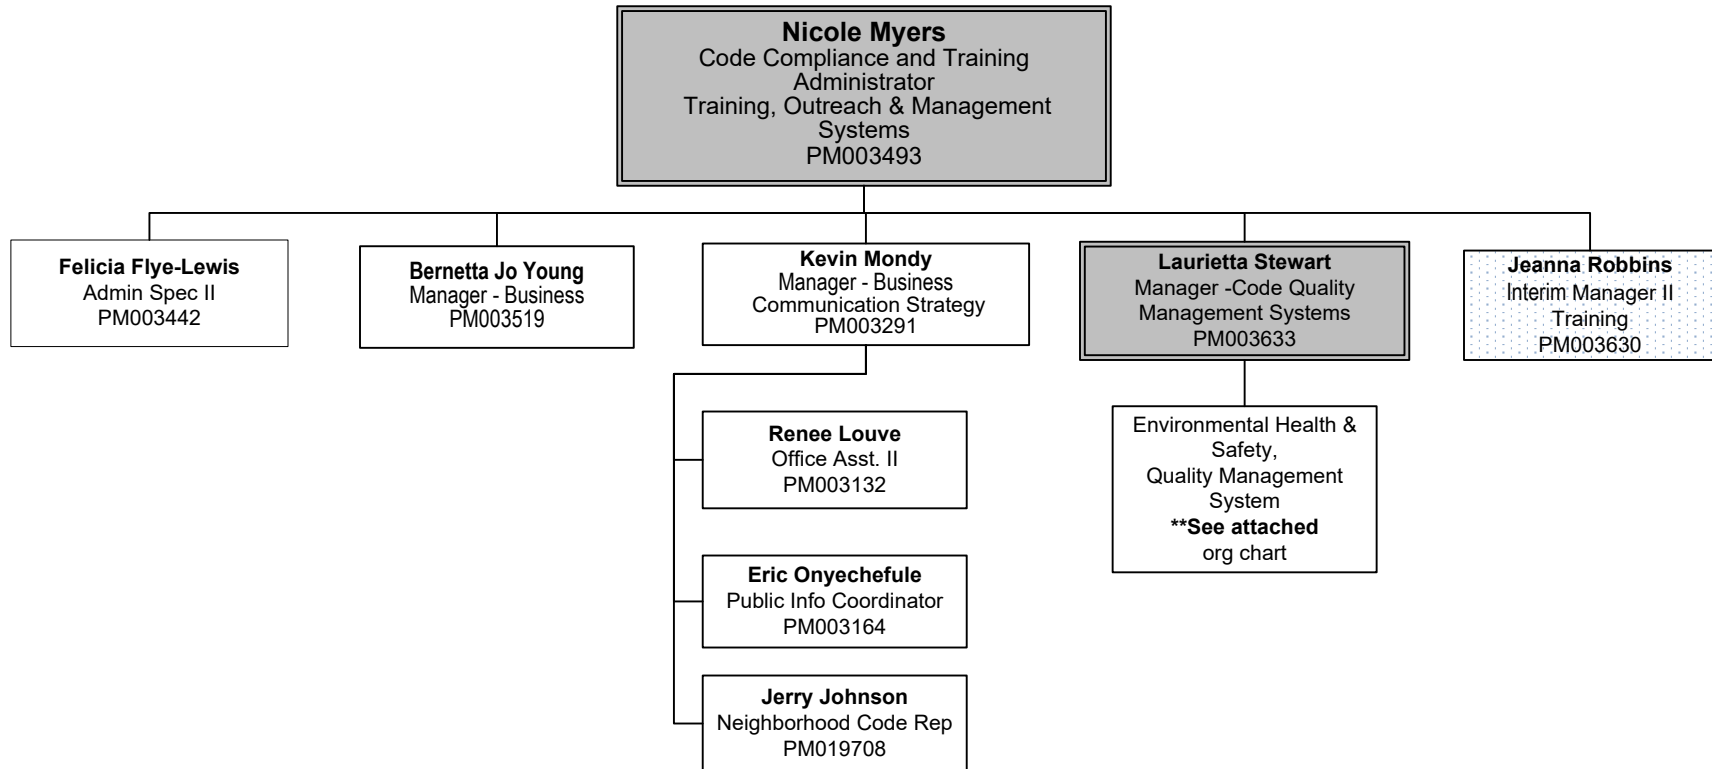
Nicole Myers
Code Compliance and Training Administrator
Training, Outreach & Management Systems
PM003493

Felicia Flye-Lewis
Admin Spec II
PM003442

Bernetta Jo Young
Manager - Business
PM003519

Kevin Mondy
Manager - Business
Communication Strategy
PM003291

Laurietta Stewart
Manager -Code Quality Management Systems
PM003633

Jeanna Robbins
Interim Manager II
Training
PM003630

Renee Louve
Office Asst. II
PM003132

Eric Onyechefule
Public Info Coordinator
PM003164

Jerry Johnson
Neighborhood Code Rep
PM019708

Environmental Health & Safety,
Quality Management System
**See attached
org chart